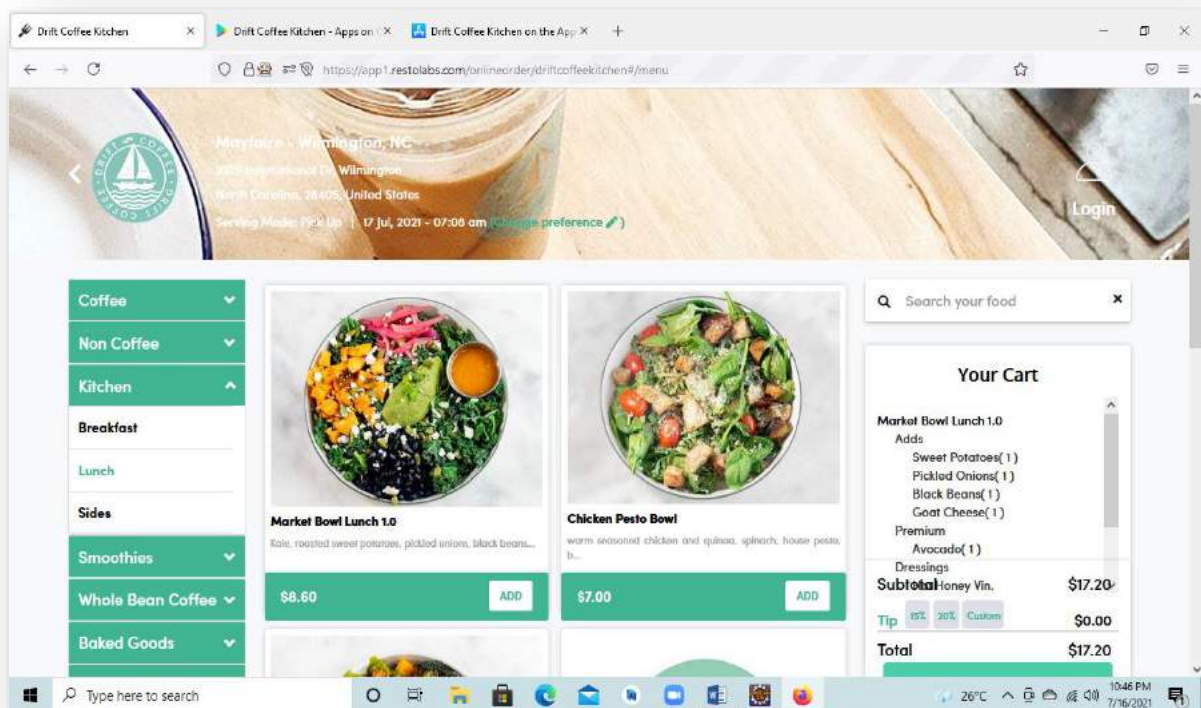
Drift Coffee Kitchen × Drift Coffee Kitchen - Apps on × Drift Coffee Kitchen on the App × +

https://app1.restolabs.com/onlineorder/driftcoffeekitchen#/menu

DRIFT COFFEE

Mayfaire - Wilmington, NC
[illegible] Wilmington
North Carolina, 28405, United States
Serving Mode: Pick Up | 17 Jul, 2021 - 07:00 am (Change preference)

Login

Coffee
Non Coffee
Kitchen
Breakfast
Lunch
Sides
Smoothies
Whole Bean Coffee
Baked Goods

Market Bowl Lunch 1.0
Kale, roasted sweet potatoes, pickled onions, black beans...
$8.60
ADD

Chicken Pesto Bowl
warm seasoned chicken and quinoa, spinach, house pesto, b...
$7.00
ADD

Search your food

Your Cart
Market Bowl Lunch 1.0
Adds
Sweet Potatoes( 1 )
Pickled Onions( 1 )
Black Beans( 1 )
Goat Cheese( 1 )
Premium
Avocado( 1 )
Dressings
Honey Vin.
Subtotal $17.20
Tip 15% 20% Custom $0.00
Total $17.20

Type here to search
26°C 10:46 PM 7/16/2021